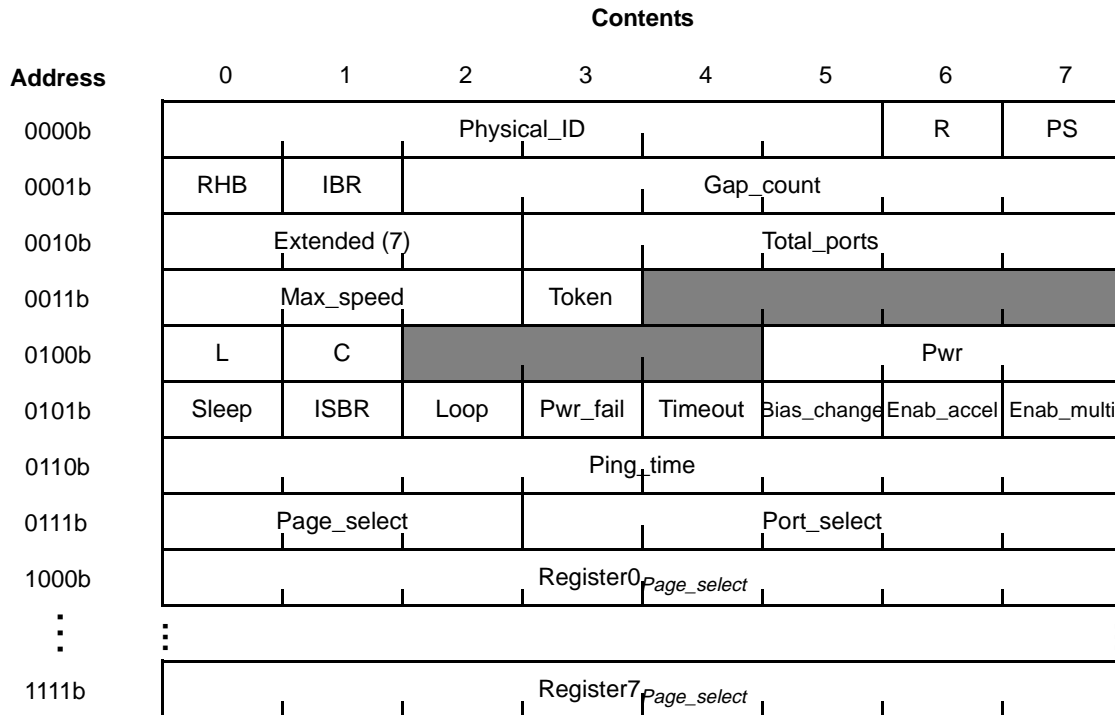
Contents

| Address | 0 | 1 | 2 | 3 | 4 | 5 | 6 | 7 |
|---|---|---|---|---|---|---|---|---|
| 0000b | Physical_ID | | | | | | R | PS |
| 0001b | RHB | IBR | Gap_count | | | | | |
| 0010b | Extended (7) | | | Total_ports | | | | |
| 0011b | Max_speed | | | Token | | | | |
| 0100b | L | C | | | | Pwr | | |
| 0101b | Sleep | ISBR | Loop | Pwr_fail | Timeout | Bias_change | Enab_accel | Enab_multi |
| 0110b | Ping_time | | | | | | | |
| 0111b | Page_select | | | Port_select | | | | |
| 1000b | $Register0_{Page\_select}$ | | | | | | | |
| ⋮ | ⋮ | | | | | | | |
| 1111b | $Register7_{Page\_select}$ | | | | | | | |